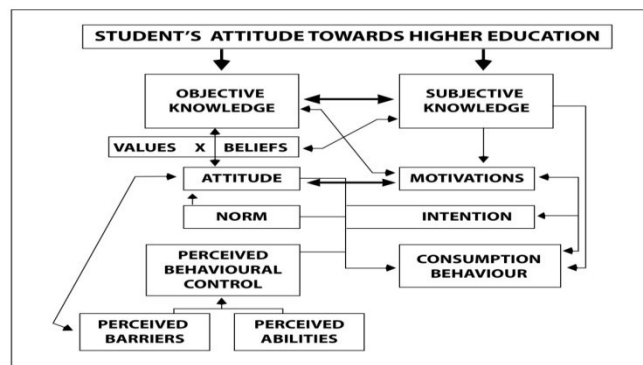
STUDENT'S ATTITUDE TOWARDS HIGHER EDUCATION

OBJECTIVE KNOWLEDGE

SUBJECTIVE KNOWLEDGE

VALUES X BELIEFS

ATTITUDE

MOTIVATIONS

NORM

INTENTION

PERCEIVED BEHAVIOURAL CONTROL

CONSUMPTION BEHAVIOUR

PERCEIVED BARRIERS

PERCEIVED ABILITIES